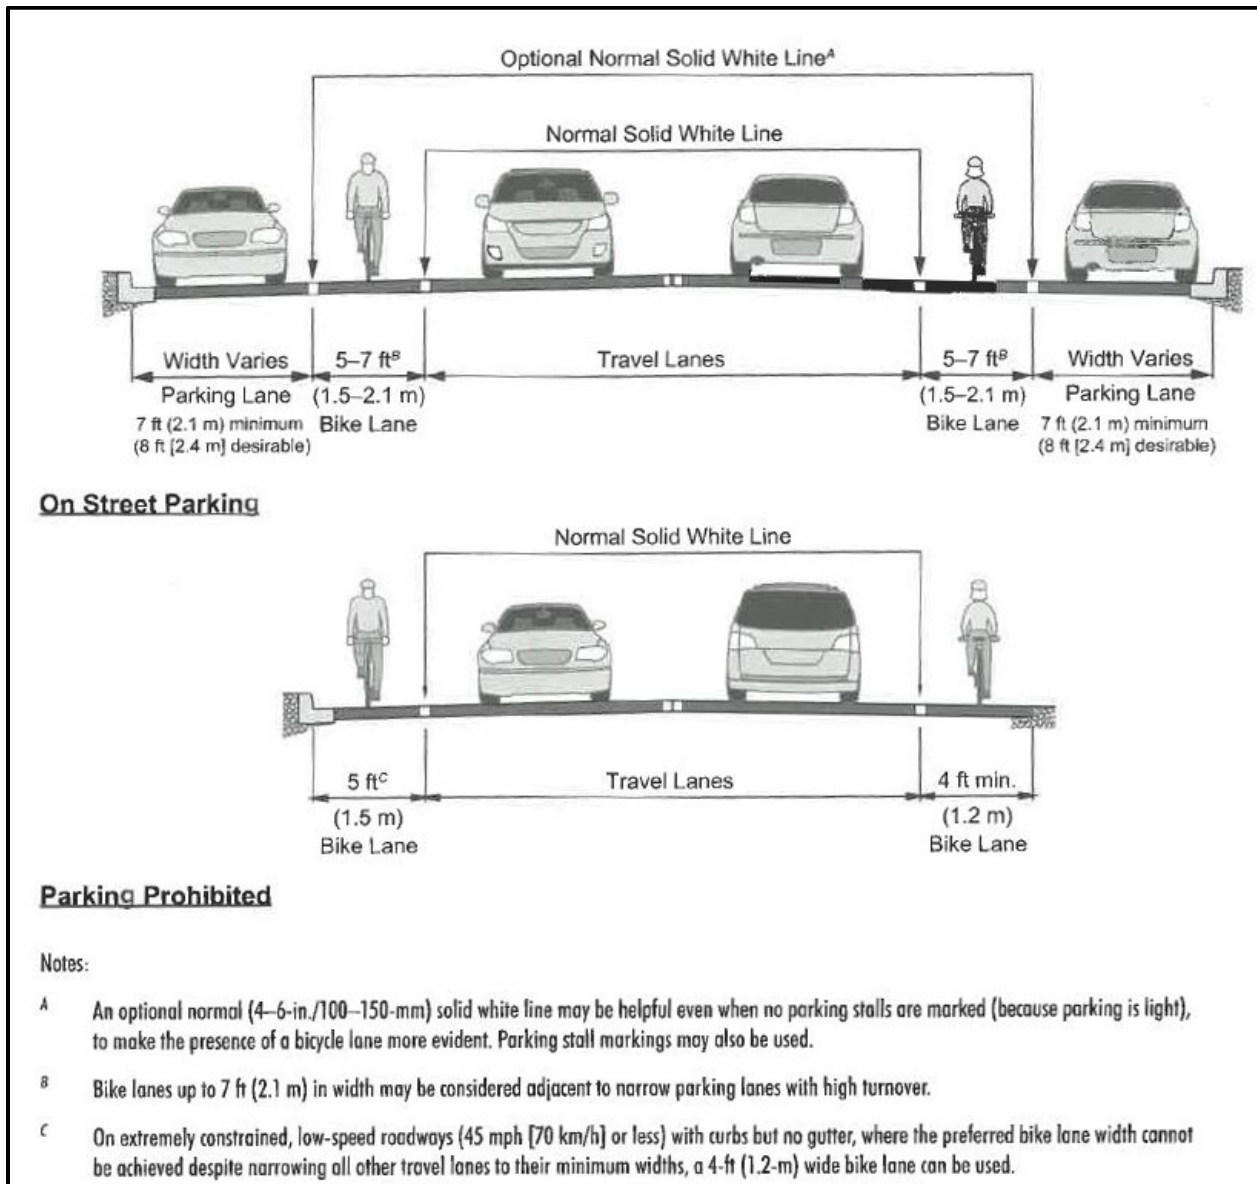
Optional Normal Solid White Line$^A$

Normal Solid White Line

Width Varies
Parking Lane
7 ft (2.1 m) minimum
(8 ft [2.4 m] desirable)

5–7 ft$^B$
(1.5–2.1 m)
Bike Lane

Travel Lanes

5–7 ft$^B$
(1.5–2.1 m)
Bike Lane

Width Varies
Parking Lane
7 ft (2.1 m) minimum
(8 ft [2.4 m] desirable)

On Street Parking

Normal Solid White Line

5 ft$^C$
(1.5 m)
Bike Lane

Travel Lanes

4 ft min.
(1.2 m)
Bike Lane

Parking Prohibited

Notes:

A An optional normal (4–6-in./100–150-mm) solid white line may be helpful even when no parking stalls are marked (because parking is light), to make the presence of a bicycle lane more evident. Parking stall markings may also be used.

B Bike lanes up to 7 ft (2.1 m) in width may be considered adjacent to narrow parking lanes with high turnover.

C On extremely constrained, low-speed roadways (45 mph [70 km/h] or less) with curbs but no gutter, where the preferred bike lane width cannot be achieved despite narrowing all other travel lanes to their minimum widths, a 4-ft (1.2-m) wide bike lane can be used.